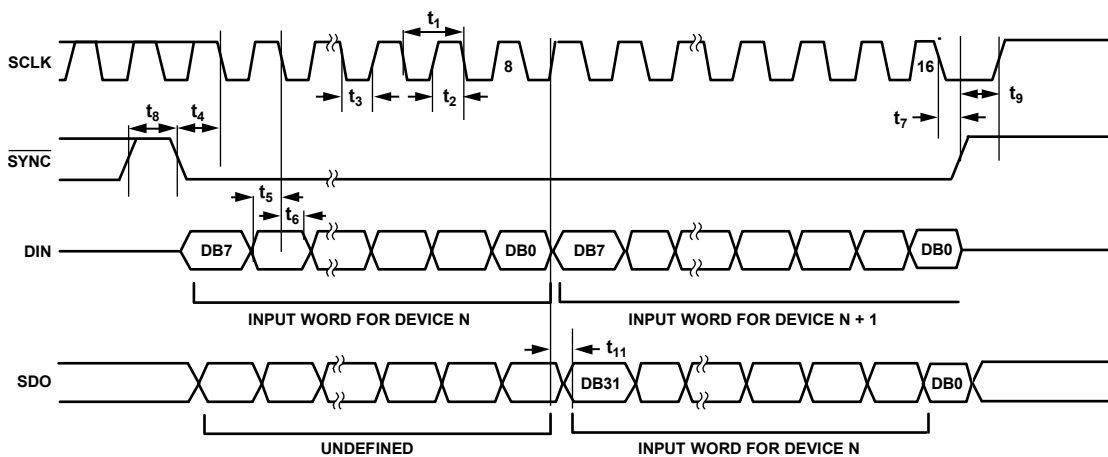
$t_1$

SCLK

8

16

$t_3$

$t_2$

$t_9$

$t_8$

$t_4$

$t_7$

$\overline{SYNC}$

$t_5$

$t_6$

DIN

DB7

DB0

DB7

DB0

INPUT WORD FOR DEVICE N

INPUT WORD FOR DEVICE N + 1

$t_{11}$

SDO

DB31

DB0

UNDEFINED

INPUT WORD FOR DEVICE N